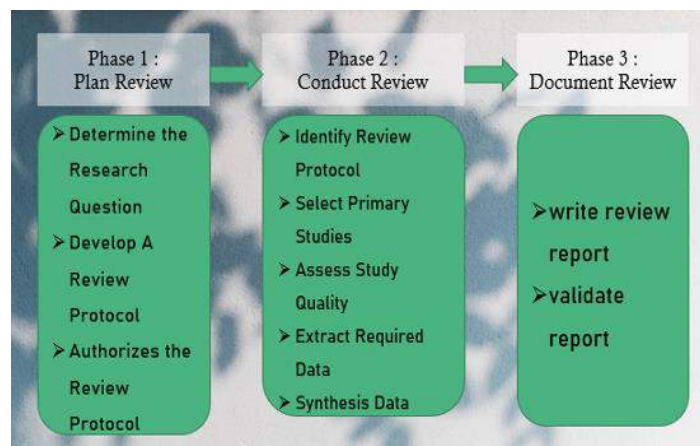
Phase 1 :
Plan Review

➢ Determine the Research Question
➢ Develop A Review Protocol
➢ Authorizes the Review Protocol

Phase 2 :
Conduct Review

➢ Identify Review Protocol
➢ Select Primary Studies
➢ Assess Study Quality
➢ Extract Required Data
➢ Synthesis Data

Phase 3 :
Document Review

➢write review report
➢validate report